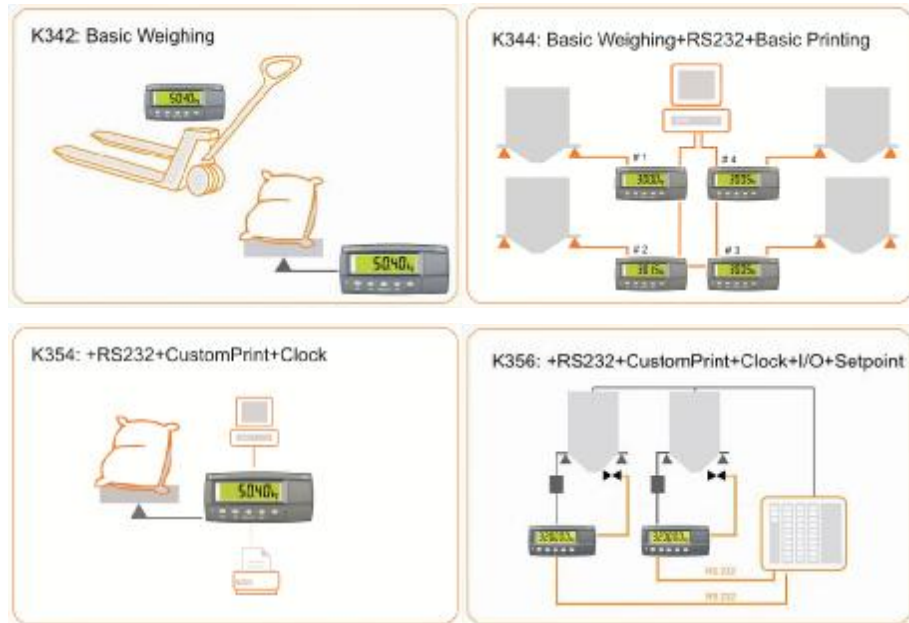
K342: Basic Weighing

5040kg

5040kg

K344: Basic Weighing+RS232+Basic Printing

# 1

3803kg

# 4

3935kg

# 2

3875kg

# 3

3935kg

K354: +RS232+CustomPrint+Clock

5040kg

K356: +RS232+CustomPrint+Clock+I/O+Setpoint

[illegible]

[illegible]

RS 232

RS 232